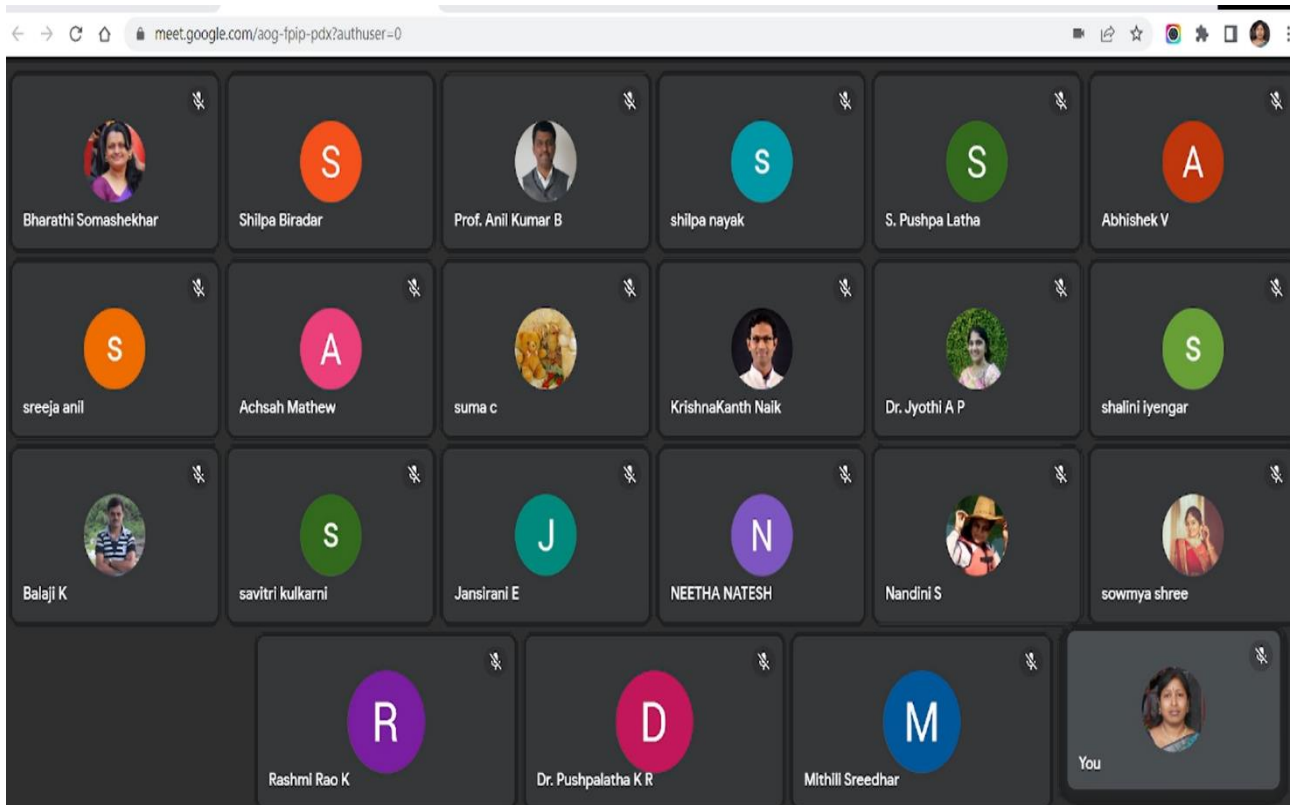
meet.google.com/aog-fpip-pdx?authuser=0

Bharathi Somashekhar

S
Shilpa Biradar

Prof. Anil Kumar B

S
shilpa nayak

S
S. Pushpa Latha

A
Abhishek V

S
sreeja anil

A
Achsah Mathew

suma c

KrishnaKanth Naik

Dr. Jyothi A P

S
shalini iyengar

Balaji K

S
savitri kulkarni

J
Jansirani E

N
NEETHA NATESH

Nandini S

sowmya shree

R
Rashmi Rao K

D
Dr. Pushpalatha K R

M
Mithili Sreedhar

You